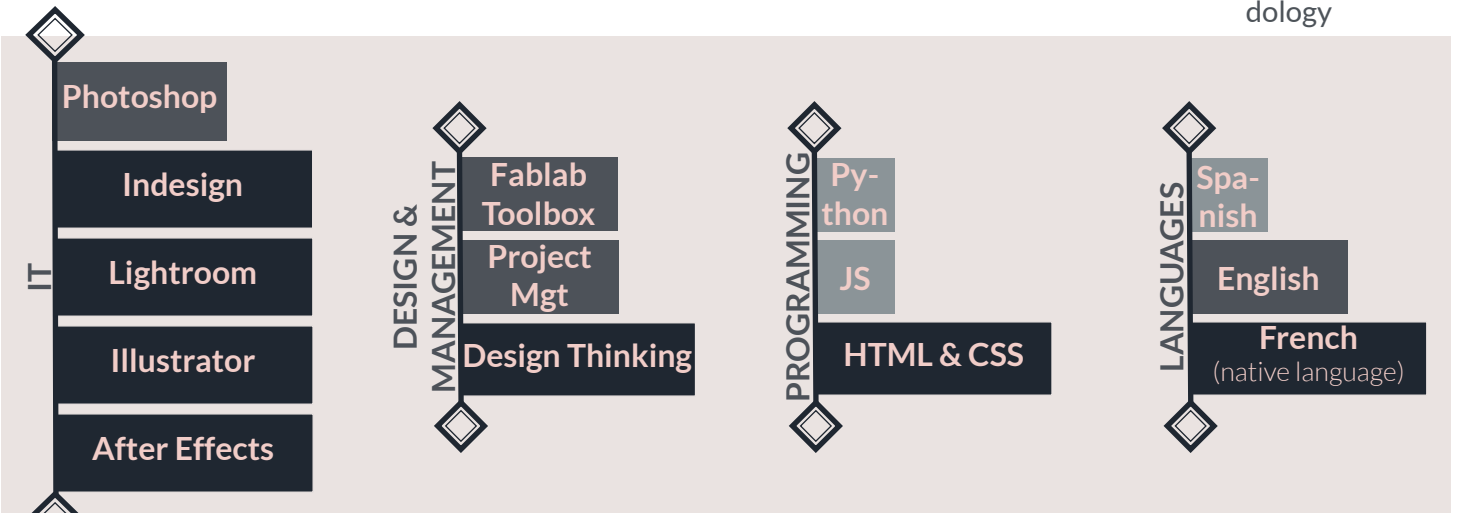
dology

IT

Photoshop

Indesign

Lightroom

Illustrator

After Effects

DESIGN & MANAGEMENT

Fablab Toolbox

Project Mgt

Design Thinking

PROGRAMMING

Python

JS

HTML & CSS

LANGUAGES

Spanish

English

French
(native language)